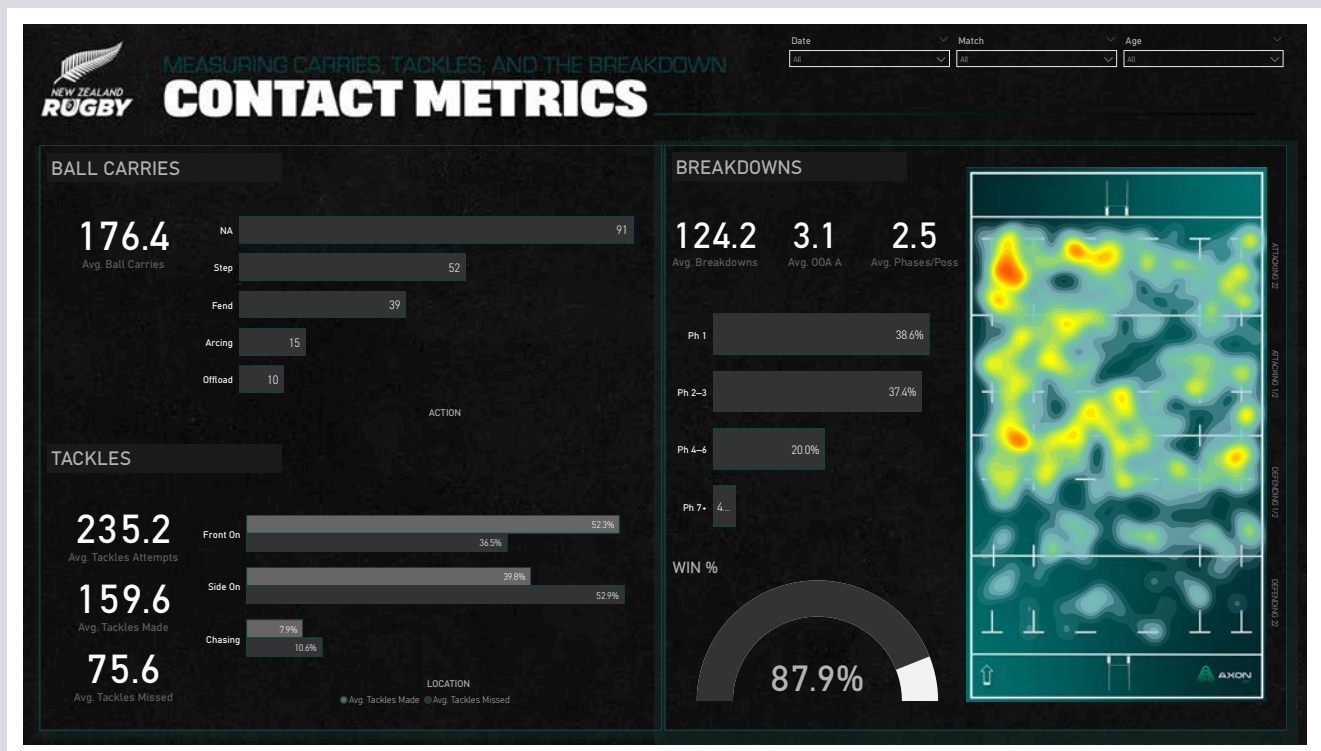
NEW ZEALAND RUGBY

MEASURING CARRIES, TACKLES, AND THE BREAKDOWN

CONTACT METRICS

Date
All

Match
All

Age
All

BALL CARRIES

176.4
Avg. Ball Carries

| ACTION | |
|---|---|
| NA | 91 |
| Step | 52 |
| Fend | 39 |
| Arcing | 15 |
| Offload | 10 |

ACTION

TACKLES

235.2
Avg. Tackles Attempts

159.6
Avg. Tackles Made

75.6
Avg. Tackles Missed

| LOCATION | Avg. Tackles Made | Avg. Tackles Missed |
|---|---|---|
| Front On | 52.3% | 36.5% |
| Side On | 39.8% | 52.9% |
| Chasing | 7.9% | 10.6% |

LOCATION

Avg. Tackles Made Avg. Tackles Missed

BREAKDOWNS

124.2
Avg. Breakdowns

3.1
Avg. OOA A

2.5
Avg. Phases/Poss

| | |
|---|---|
| Ph 1 | 38.6% |
| Ph 2–3 | 37.4% |
| Ph 4–6 | 20.0% |
| Ph 7+ | 4... |

WIN %

87.9%

ATTACKING 22

ATTACKING 1/2

DEFENDING 1/2

DEFENDING 22

AXON